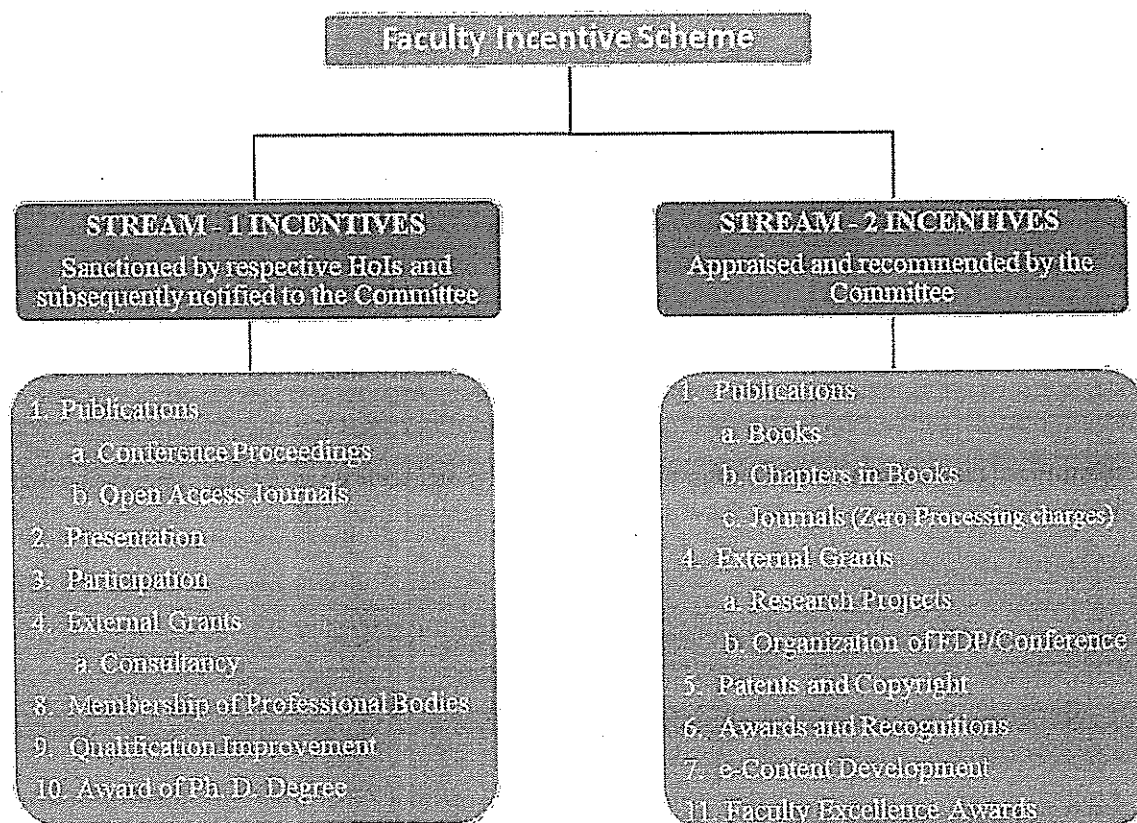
Faculty Incentive Scheme

STREAM - 1 INCENTIVES
Sanctioned by respective HoIs and subsequently notified to the Committee

1. Publications
a. Conference Proceedings
b. Open Access Journals
2. Presentation
3. Participation
4. External Grants
a. Consultancy
8. Membership of Professional Bodies
9. Qualification Improvement
10. Award of Ph.D. Degree

STREAM - 2 INCENTIVES
Appraised and recommended by the Committee

1. Publications
a. Books
b. Chapters in Books
c. Journals (Zero Processing charges)
4. External Grants
a. Research Projects
b. Organization of EDP/Conference
5. Patents and Copyright
6. Awards and Recognitions
7. e-Content Development
11. Faculty Excellence Awards